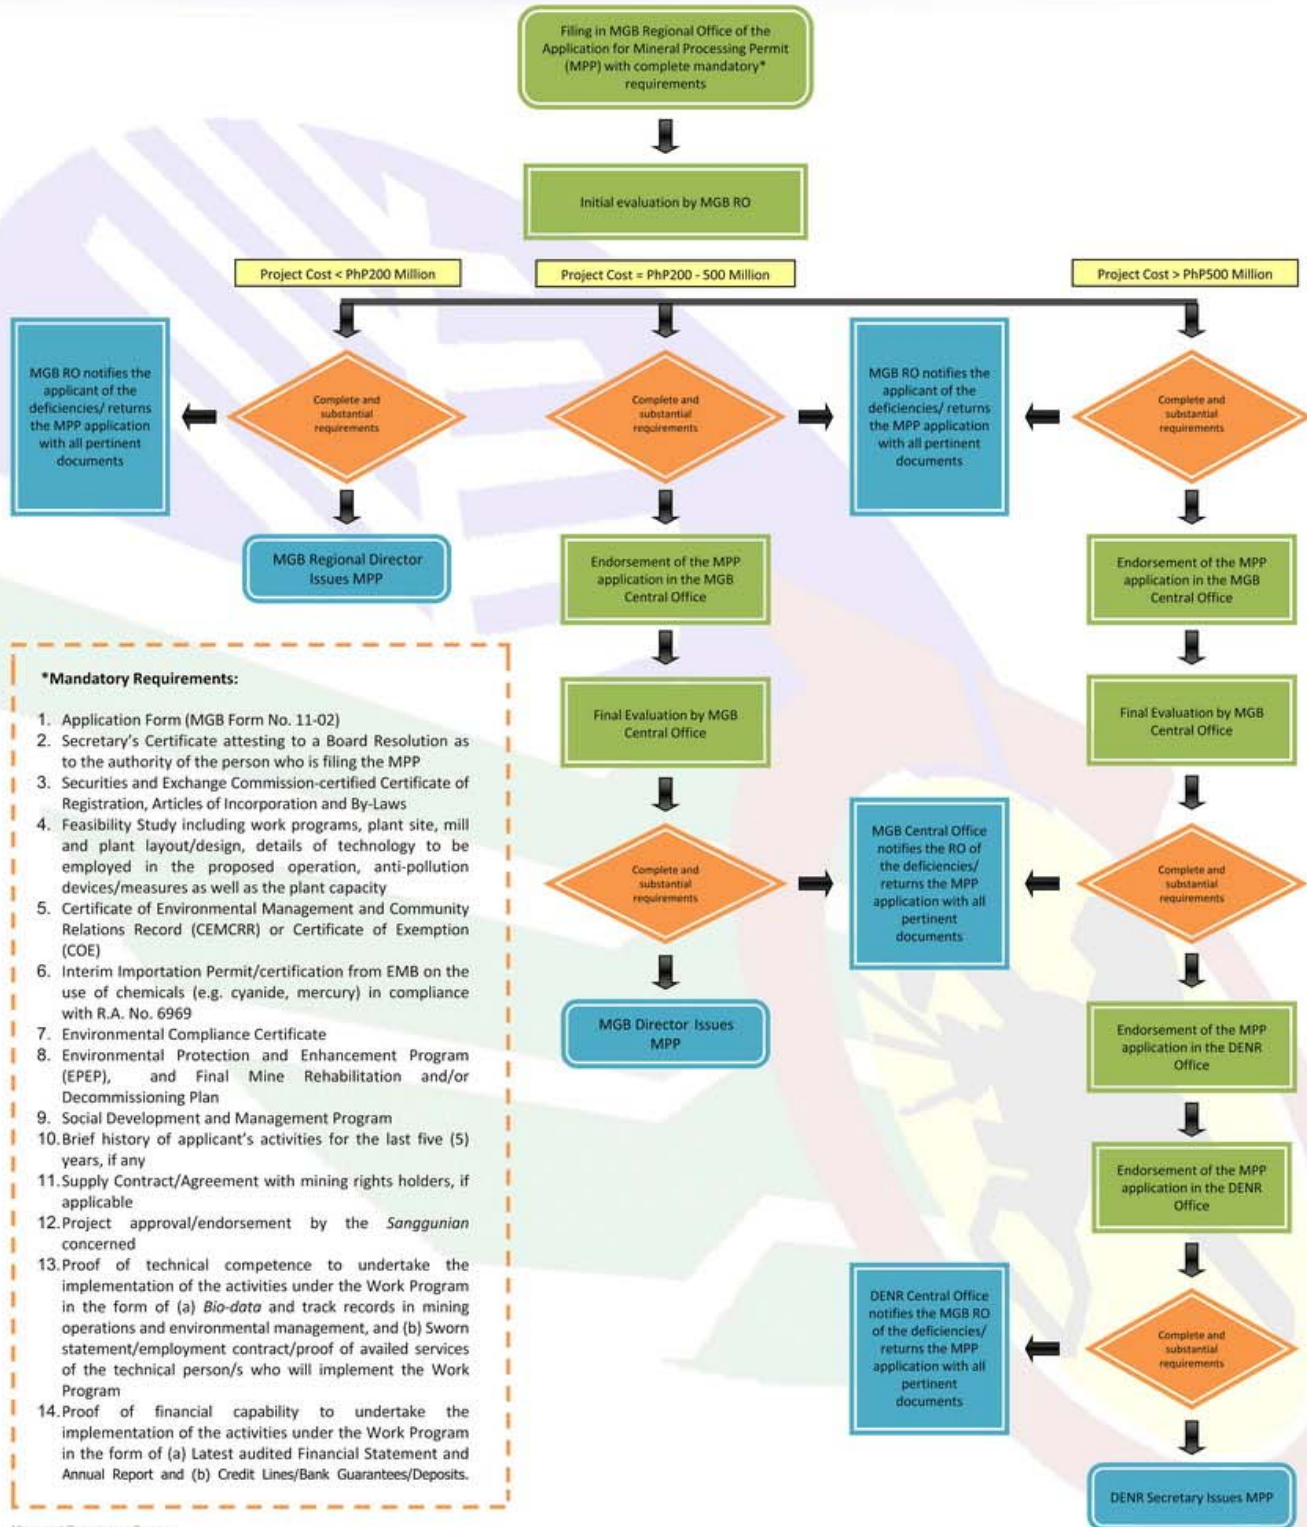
Filing in MGB Regional Office of the Application for Mineral Processing Permit (MPP) with complete mandatory* requirements

Initial evaluation by MGB RO

Project Cost < PhP200 Million

Project Cost = PhP200 - 500 Million

Project Cost > PhP500 Million

MGB RO notifies the applicant of the deficiencies/ returns the MPP application with all pertinent documents

Complete and substantial requirements

Complete and substantial requirements

MGB RO notifies the applicant of the deficiencies/ returns the MPP application with all pertinent documents

Complete and substantial requirements

MGB Regional Director Issues MPP

Endorsement of the MPP application in the MGB Central Office

Endorsement of the MPP application in the MGB Central Office

*Mandatory Requirements:

1. Application Form (MGB Form No. 11-02)
2. Secretary's Certificate attesting to a Board Resolution as to the authority of the person who is filing the MPP
3. Securities and Exchange Commission-certified Certificate of Registration, Articles of Incorporation and By-Laws
4. Feasibility Study including work programs, plant site, mill and plant layout/design, details of technology to be employed in the proposed operation, anti-pollution devices/measures as well as the plant capacity
5. Certificate of Environmental Management and Community Relations Record (CEMCRR) or Certificate of Exemption (COE)
6. Interim Importation Permit/certification from EMB on the use of chemicals (e.g. cyanide, mercury) in compliance with R.A. No. 6969
7. Environmental Compliance Certificate
8. Environmental Protection and Enhancement Program (EPEP), and Final Mine Rehabilitation and/or Decommissioning Plan
9. Social Development and Management Program
10. Brief history of applicant's activities for the last five (5) years, if any
11. Supply Contract/Agreement with mining rights holders, if applicable
12. Project approval/endorsement by the *Sanggunian* concerned
13. Proof of technical competence to undertake the implementation of the activities under the Work Program in the form of (a) *Bio-data* and track records in mining operations and environmental management, and (b) Sworn statement/employment contract/proof of availed services of the technical person/s who will implement the Work Program
14. Proof of financial capability to undertake the implementation of the activities under the Work Program in the form of (a) Latest audited Financial Statement and Annual Report and (b) Credit Lines/Bank Guarantees/Deposits.

Final Evaluation by MGB Central Office

Final Evaluation by MGB Central Office

Complete and substantial requirements

MGB Central Office notifies the RO of the deficiencies/ returns the MPP application with all pertinent documents

Complete and substantial requirements

MGB Director Issues MPP

Endorsement of the MPP application in the DENR Office

Endorsement of the MPP application in the DENR Office

DENR Central Office notifies the MGB RO of the deficiencies/ returns the MPP application with all pertinent documents

Complete and substantial requirements

DENR Secretary Issues MPP